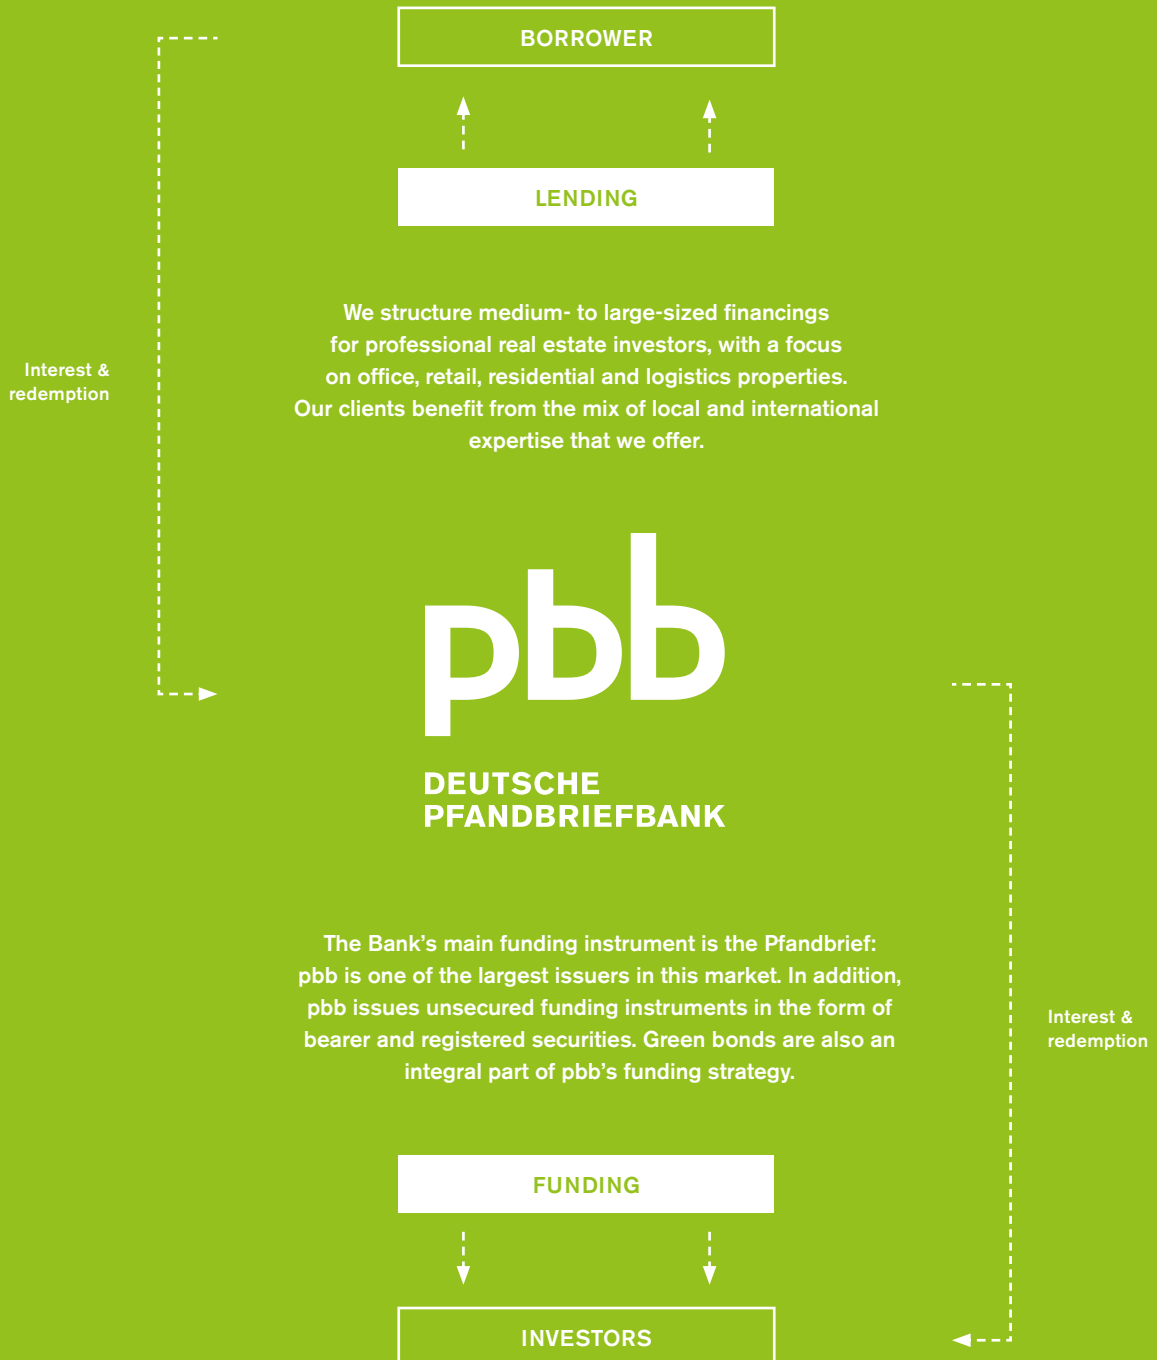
BORROWER

LENDING

Interest & redemption

We structure medium- to large-sized financings for professional real estate investors, with a focus on office, retail, residential and logistics properties. Our clients benefit from the mix of local and international expertise that we offer.

pbb

DEUTSCHE PFANDBRIEFBANK

Interest & redemption

The Bank's main funding instrument is the Pfandbrief: pbb is one of the largest issuers in this market. In addition, pbb issues unsecured funding instruments in the form of bearer and registered securities. Green bonds are also an integral part of pbb's funding strategy.

FUNDING

INVESTORS